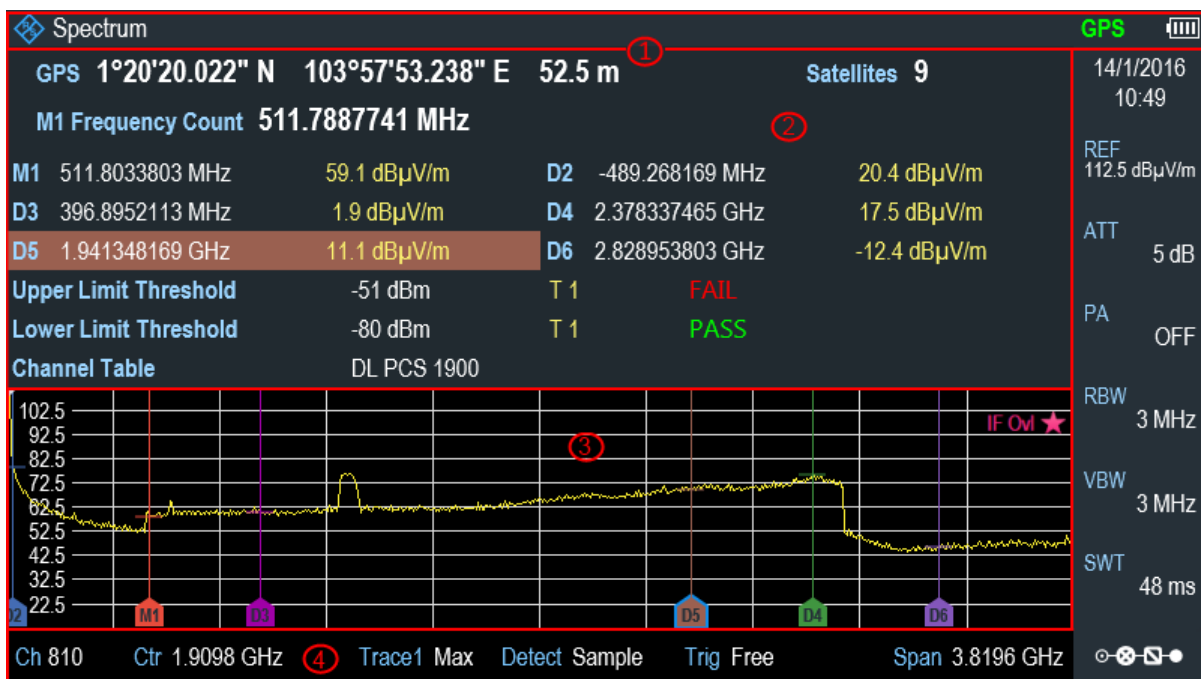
Spectrum GPS

①

GPS 1°20'20.022" N 103°57'53.238" E 52.5 m Satellites 9

M1 Frequency Count 511.7887741 MHz

②

| M1 | 511.8033803 MHz | 59.1 dBµV/m | D2 | -489.268169 MHz | 20.4 dBµV/m |
|---|---|---|---|---|---|
| D3 | 396.8952113 MHz | 1.9 dBµV/m | D4 | 2.378337465 GHz | 17.5 dBµV/m |
| D5 | 1.941348169 GHz | 11.1 dBµV/m | D6 | 2.828953803 GHz | -12.4 dBµV/m |

Upper Limit Threshold -51 dBm T 1 FAIL
Lower Limit Threshold -80 dBm T 1 PASS
Channel Table DL PCS 1900

102.5
92.5
82.5
72.5
62.5
52.5
42.5
32.5
22.5

IF Ovl

③

D2 M1 D3 D5 D4 D6

Ch 810 Ctr 1.9098 GHz ④ Trace1 Max Detect Sample Trig Free Span 3.8196 GHz

14/1/2016
10:49

REF
112.5 dBµV/m

ATT
5 dB

PA
OFF

RBW
3 MHz

VBW
3 MHz

SWT
48 ms